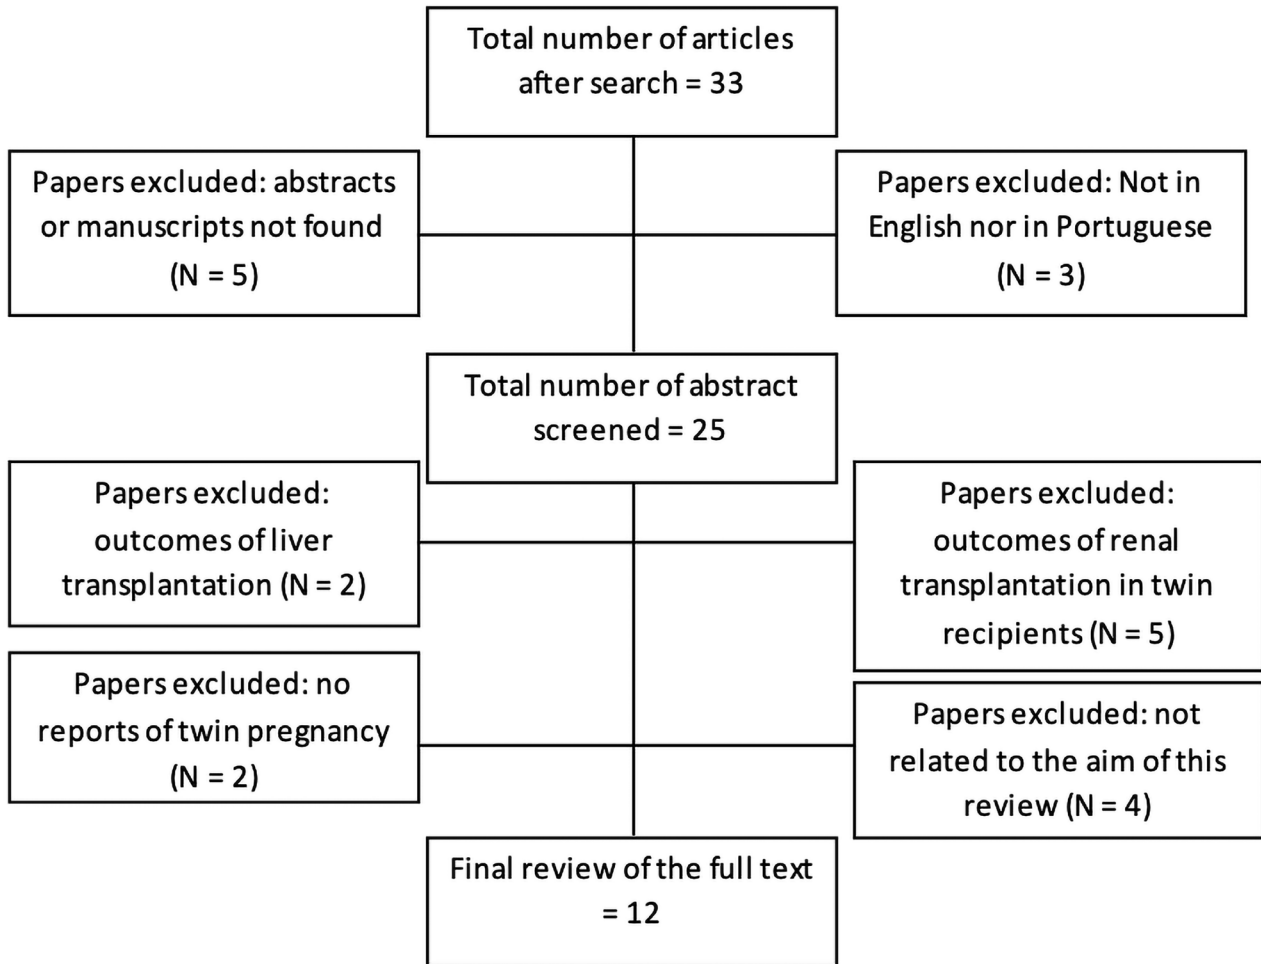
Total number of articles after search = 33

Papers excluded: abstracts or manuscripts not found (N = 5)

Papers excluded: Not in English nor in Portuguese (N = 3)

Total number of abstract screened = 25

Papers excluded: outcomes of liver transplantation (N = 2)

Papers excluded: outcomes of renal transplantation in twin recipients (N = 5)

Papers excluded: no reports of twin pregnancy (N = 2)

Papers excluded: not related to the aim of this review (N = 4)

Final review of the full text = 12